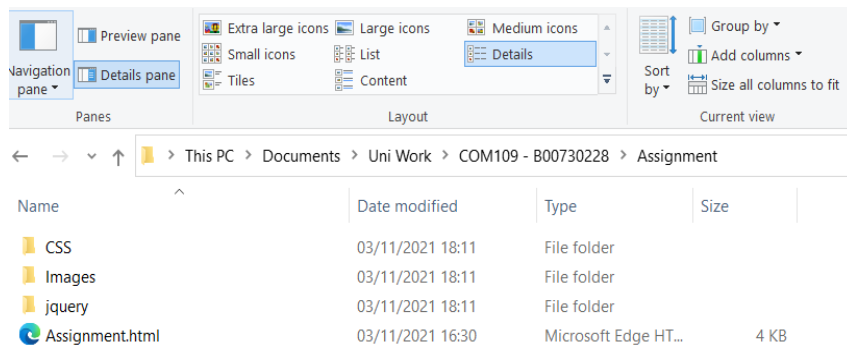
Navigation pane ▾

Preview pane

Details pane

Panes

Extra large icons

Large icons

Medium icons

Small icons

List

Details

Tiles

Content

Layout

Sort by ▾

Group by ▾

Add columns ▾

Size all columns to fit

Current view

This PC › Documents › Uni Work › COM109 - B00730228 › Assignment

| Name | Date modified | Type | Size |
|---|---|---|---|
| CSS | 03/11/2021 18:11 | File folder | |
| Images | 03/11/2021 18:11 | File folder | |
| jquery | 03/11/2021 18:11 | File folder | |
| Assignment.html | 03/11/2021 16:30 | Microsoft Edge HT... | 4 KB |